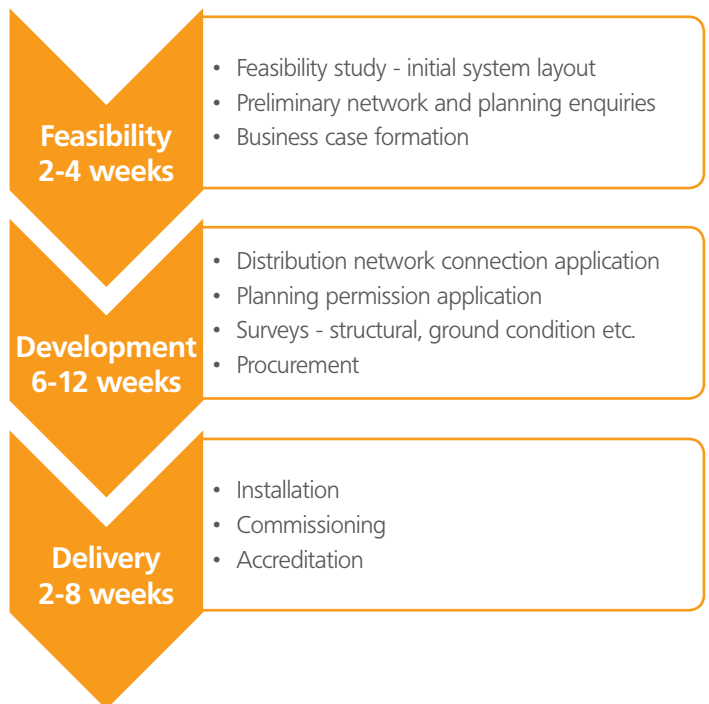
Feasibility
2-4 weeks

• Feasibility study - initial system layout
• Preliminary network and planning enquiries
• Business case formation

Development
6-12 weeks

• Distribution network connection application
• Planning permission application
• Surveys - structural, ground condition etc.
• Procurement

Delivery
2-8 weeks

• Installation
• Commissioning
• Accreditation